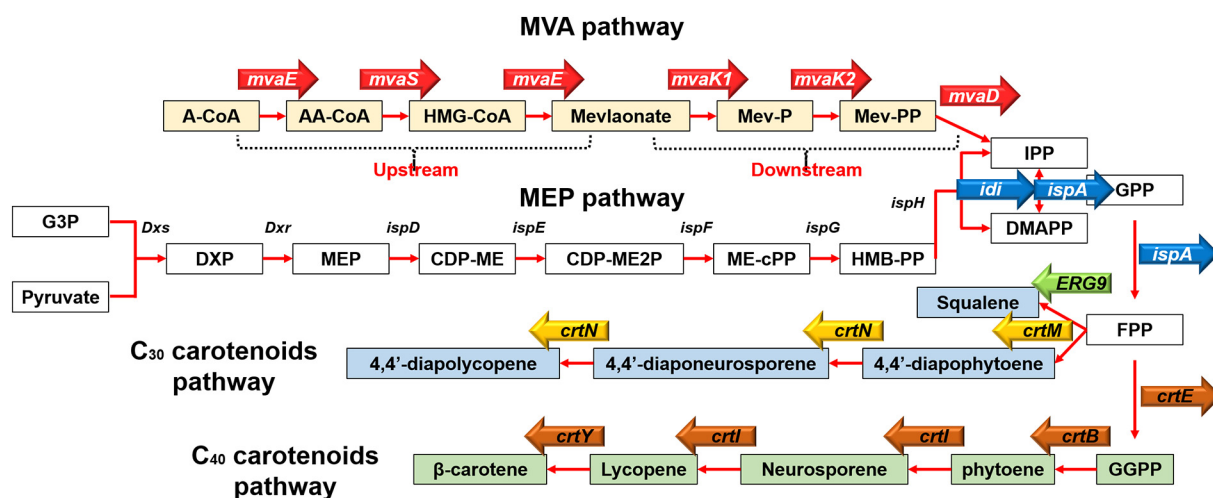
MVA pathway

mvaE mvaS mvaE mvaK1 mvaK2

A-CoA AA-CoA HMG-CoA Mevlaonate Mev-P Mev-PP mvaD

Upstream Downstream

IPP

MEP pathway

idi ispA GPP

G3P Dxs Dxr ispD ispE ispF ispG ispH

DXP MEP CDP-ME CDP-ME2P ME-cPP HMB-PP DMAPP

Pyruvate

ispA

ERG9

Squalene

crtN crtN crtM

$C_{30}$ carotenoids pathway

FPP

4,4'-diapolycopene 4,4'-diaponeurosporene 4,4'-diapophytoene

crtE

crtY crtI crtI crtB

$C_{40}$ carotenoids pathway

β-carotene Lycopene Neurosporene phytoene GGPP